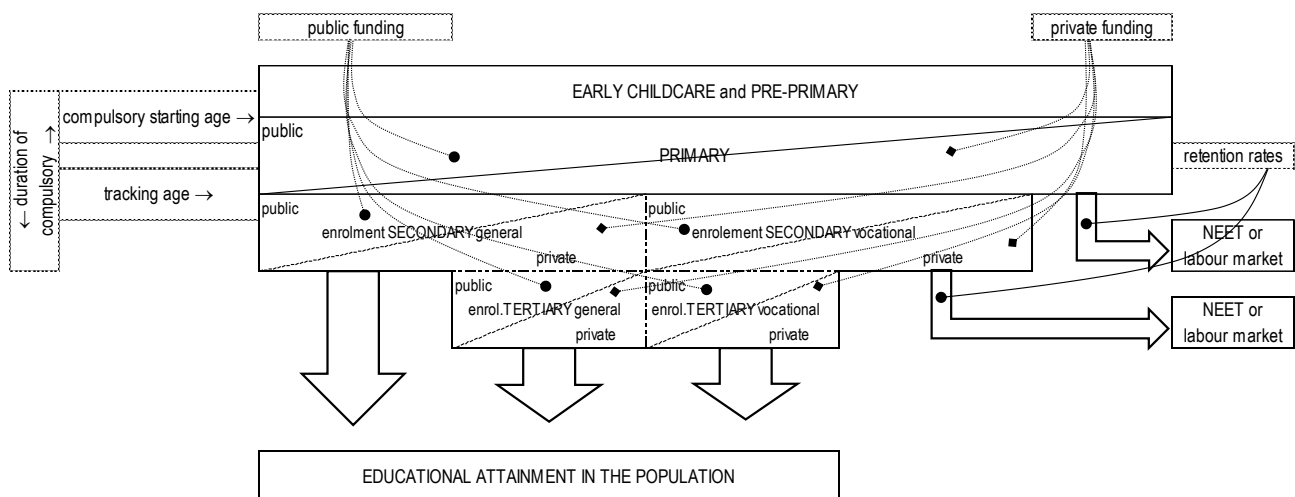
public funding

private funding

EARLY CHILDCARE and PRE-PRIMARY

compulsory starting age →

← duration of compulsory →

public

PRIMARY

retention rates

tracking age →

public

enrolment SECONDARY general

private

public

enrolement SECONDARY vocational

private

NEET or labour market

public

enrol.TERTIARY general

private

public

enrol.TERTIARY vocational

private

NEET or labour market

EDUCATIONAL ATTAINMENT IN THE POPULATION